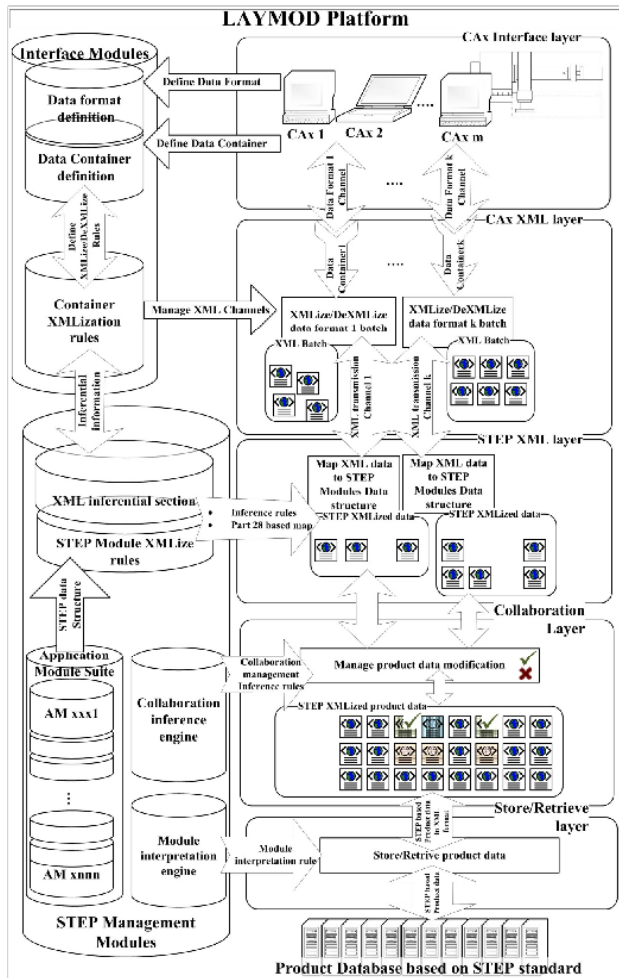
LAYMOD Platform

Interface Modules

Data format definition

Data Container definition

Define XMLize/DeXMLize Rules

Container XMLization rules

Inferential information

Define Data Format

Define Data Container

CAx Interface layer

CAx 1

CAx 2

....

CAx m

Data Format 1 Channel

Data Format k Channel

CAx XML layer

Data Container1

Data Containerk

....

Manage XML Channels

XMLize/DeXMLize data format 1 batch

XMLize/DeXMLize data format k batch

XML Batch

XML Batch

XML transmission Channel 1

XML transmission Channel k

STEP XML layer

XML inferential section

STEP Module XMLize rules

Inference rules

Part 28 based map

Map XML data to STEP Modules Data structure

Map XML data to STEP Modules Data structure

STEP XMLized data

STEP XMLized data

STEP data Structure

Application Module Suite

AM xxx1

⋮

AM xnnn

Collaboration inference engine

Module interpretation engine

Collaboration Layer

Collaboration management Inference rules

Manage product data modification

STEP XMLized product data

Store/Retrieve layer

STEP based Product data in XML format

Module interpretation rule

Store/Retrive product data

STEP based Product data

STEP Management Modules

Product Database based on STEP standard